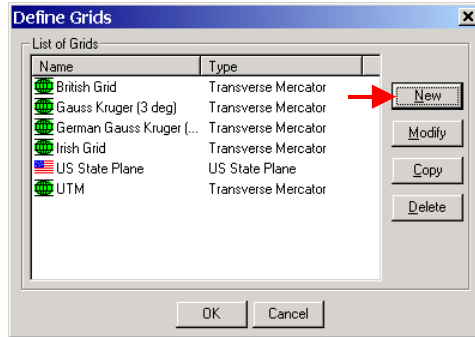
Define Grids

List of Grids

| Name | Type |
|---|---|
| British Grid | Transverse Mercator |
| Gauss Kruger (3 deg) | Transverse Mercator |
| German Gauss Kruger (... | Transverse Mercator |
| Irish Grid | Transverse Mercator |
| US State Plane | US State Plane |
| UTM | Transverse Mercator |

New

Modify

Copy

Delete

OK

Cancel